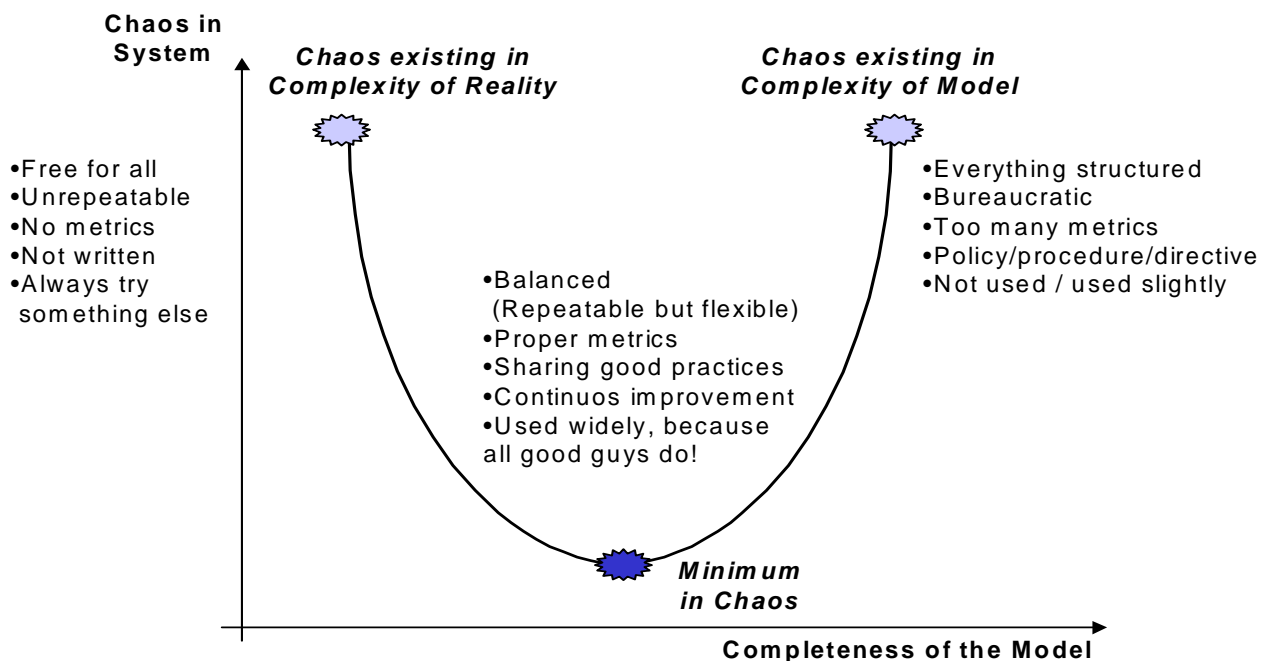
Chaos in System

Chaos existing in Complexity of Reality

Chaos existing in Complexity of Model

•Free for all
•Unrepeatable
•No metrics
•Not written
•Always try something else

•Balanced (Repeatable but flexible)
•Proper metrics
•Sharing good practices
•Continuos improvement
•Used widely, because all good guys do!

•Everything structured
•Bureaucratic
•Too many metrics
•Policy/procedure/directive
•Not used / used slightly

Minimum in Chaos

Completeness of the Model